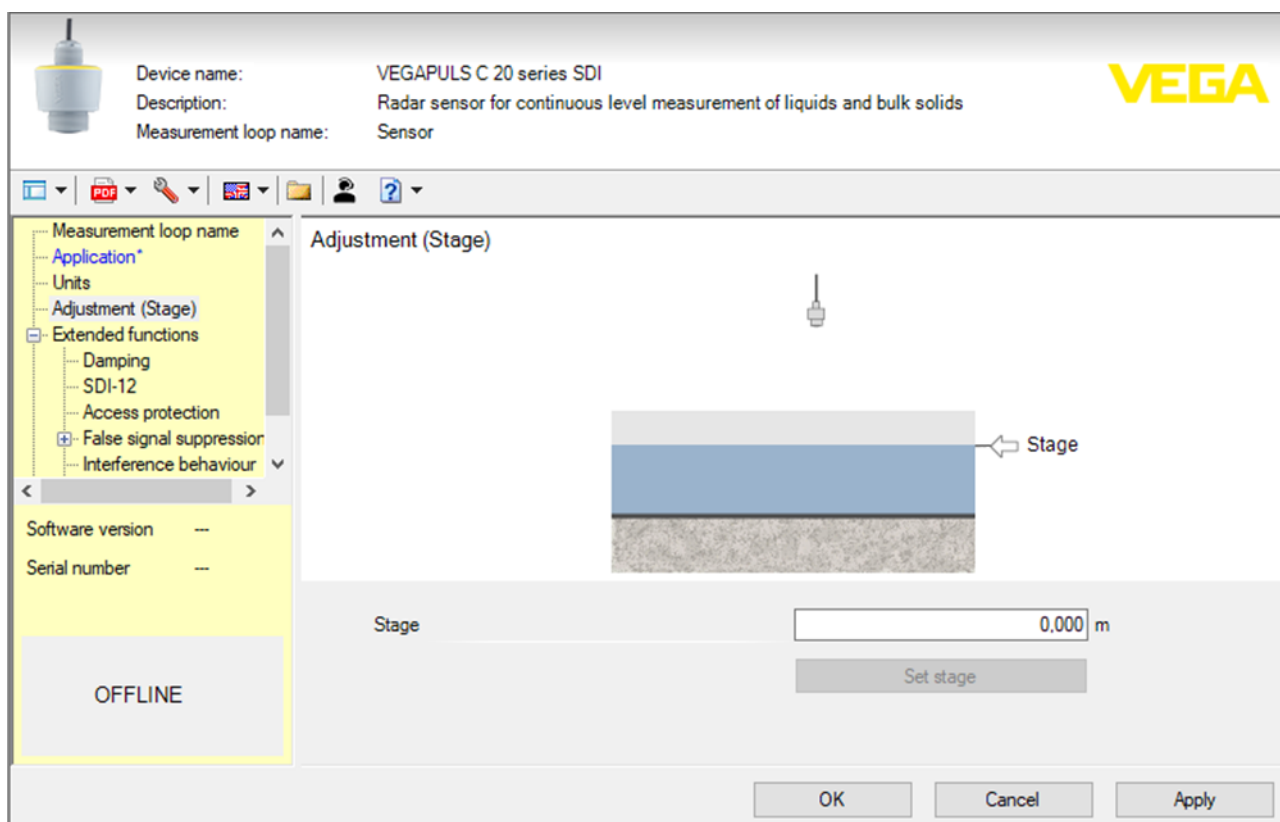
Device name: VEGAPULS C 20 series SDI
Description: Radar sensor for continuous level measurement of liquids and bulk solids
Measurement loop name: Sensor

VEGA

PDF

Measurement loop name
Application*
Units
Adjustment (Stage)
Extended functions
Damping
SDI-12
Access protection
False signal suppression
Interference behaviour

Software version ---
Serial number ---

OFFLINE

Adjustment (Stage)

Stage

Stage 0,000 m

Set stage

OK Cancel Apply